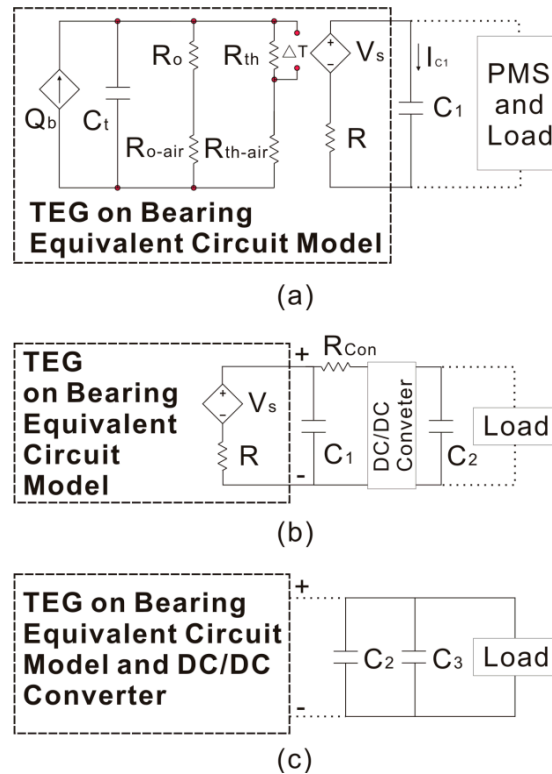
$Q_b$ $C_t$ $R_o$ $R_{o\text{-}air}$ $R_{th}$ $R_{th\text{-}air}$ $\triangle T$ + - $V_s$ R $I_{C1}$ $C_1$ PMS and Load

TEG on Bearing Equivalent Circuit Model

(a)

TEG on Bearing Equivalent Circuit Model

+ - $V_s$ R $R_{Con}$ $C_1$ DC/DC Conveter $C_2$ Load

(b)

TEG on Bearing Equivalent Circuit Model and DC/DC Converter

+ - $C_2$ $C_3$ Load

(c)